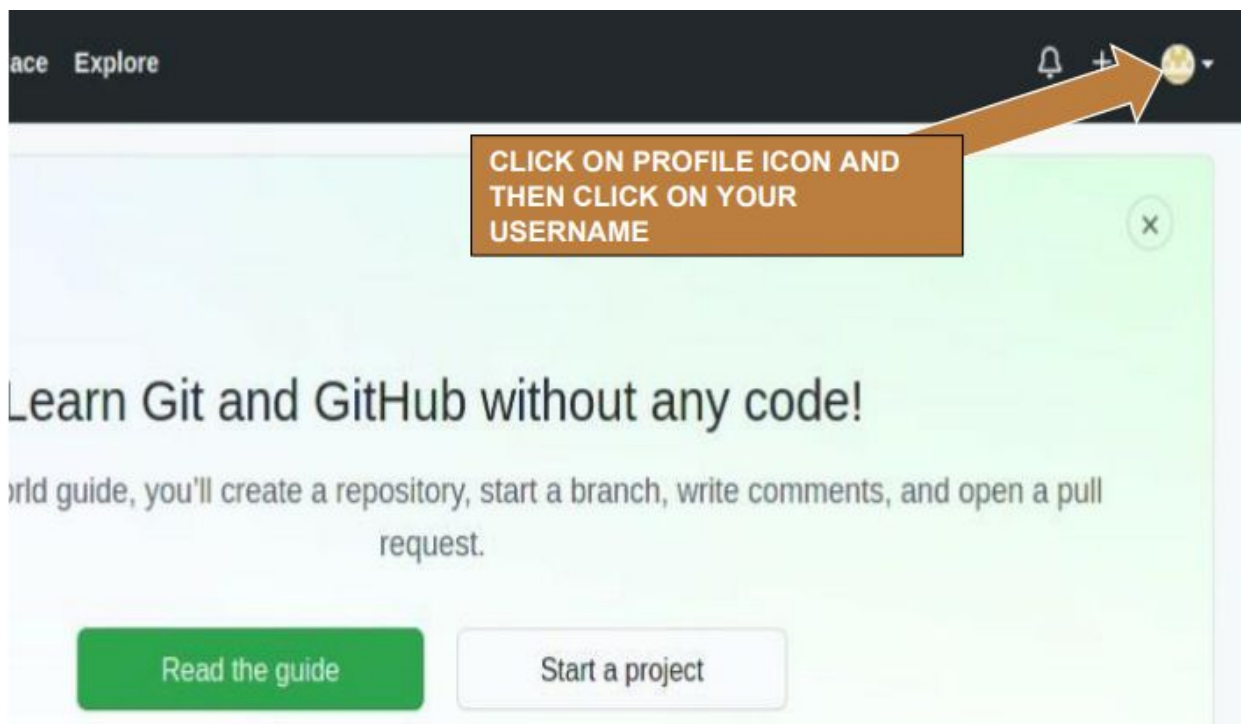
ace Explore

+

CLICK ON PROFILE ICON AND THEN CLICK ON YOUR USERNAME

×

Learn Git and GitHub without any code!

orld guide, you'll create a repository, start a branch, write comments, and open a pull request.

Read the guide

Start a project